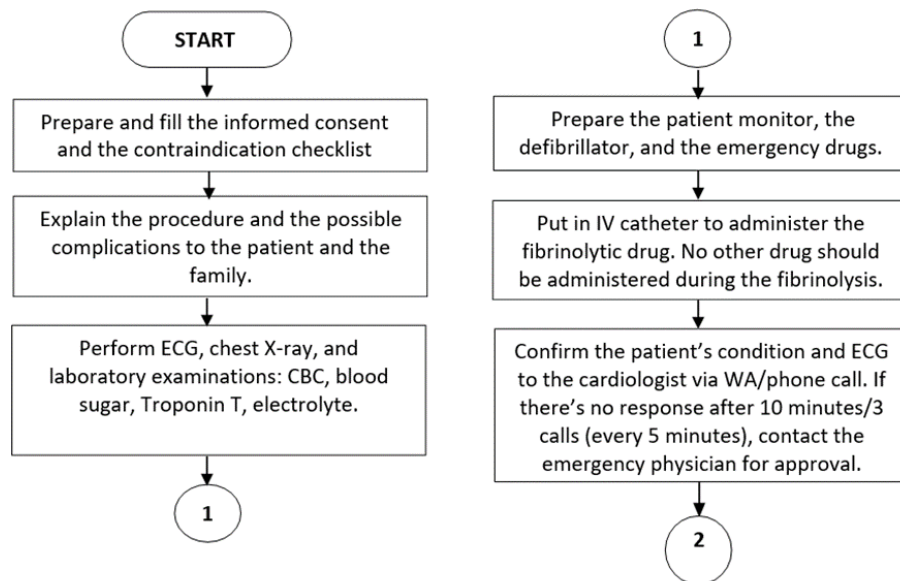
START

Prepare and fill the informed consent and the contraindication checklist

Explain the procedure and the possible complications to the patient and the family.

Perform ECG, chest X-ray, and laboratory examinations: CBC, blood sugar, Troponin T, electrolyte.

1

1

Prepare the patient monitor, the defibrillator, and the emergency drugs.

Put in IV catheter to administer the fibrinolytic drug. No other drug should be administered during the fibrinolysis.

Confirm the patient's condition and ECG to the cardiologist via WA/phone call. If there's no response after 10 minutes/3 calls (every 5 minutes), contact the emergency physician for approval.

2